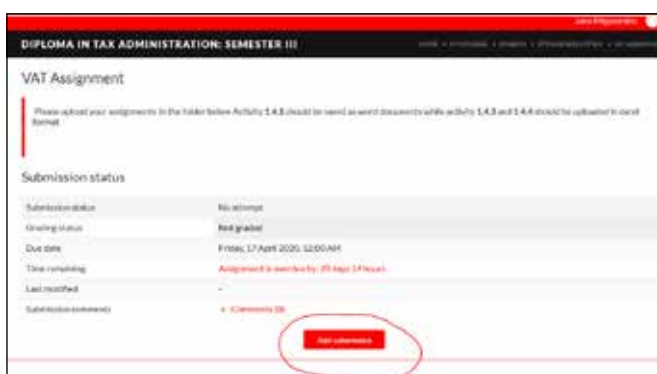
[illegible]

DIPLOMA IN TAX ADMINISTRATION: SEMESTER III

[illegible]

VAT Assignment

Please upload your assignments in the folder below Activity 1.4.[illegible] should be saved as word documents while activity 1.4.3 and 1.4.4 should be uploaded in excel format.

Submission status

| | |
|---|---|
| Submission status | No attempt |
| Grading status | Not graded |
| Due date | Friday, 17 April 2020, 12:00 AM |
| Time remaining | Assignment is overdue by: 25 days 14 hours |
| Last modified | - |
| Submission comments | ▸ Comments (0) |

Add submission